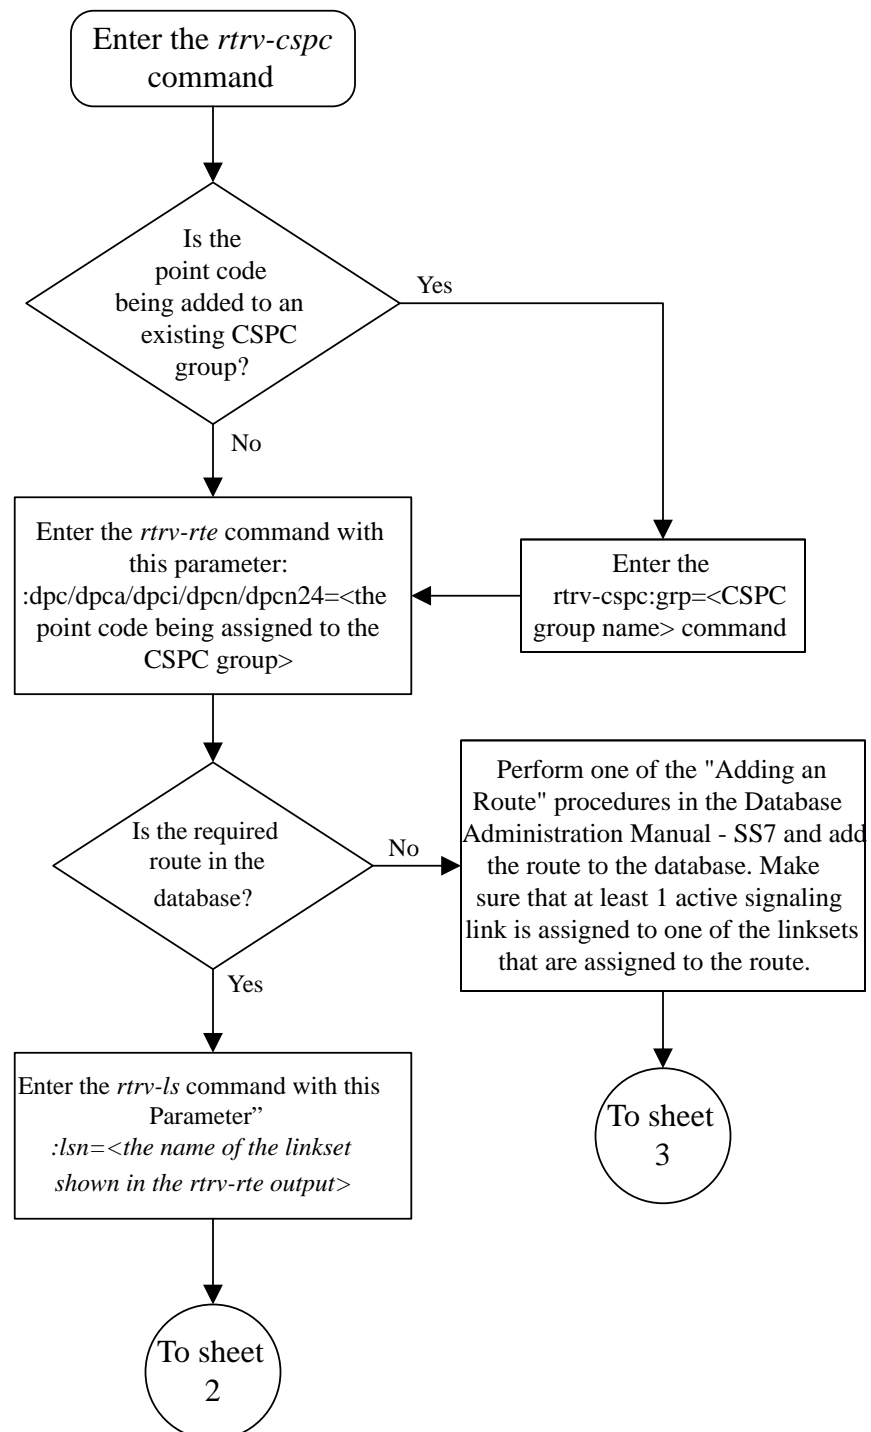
Enter the *rtrv-cspc* command

Is the point code being added to an existing CSPC group?

Yes

No

Enter the *rtrv-rte* command with this parameter: :dpc/dpca/dpci/dpcn/dpcn24=<the point code being assigned to the CSPC group>

Enter the rtrv-cspc:grp=<CSPC group name> command

Is the required route in the database?

No

Perform one of the "Adding an Route" procedures in the Database Administration Manual - SS7 and add the route to the database. Make sure that at least 1 active signaling link is assigned to one of the linksets that are assigned to the route.

Yes

Enter the *rtrv-ls* command with this Parameter" *:lsn=<the name of the linkset shown in the rtrv-rte output>*

To sheet 3

To sheet 2